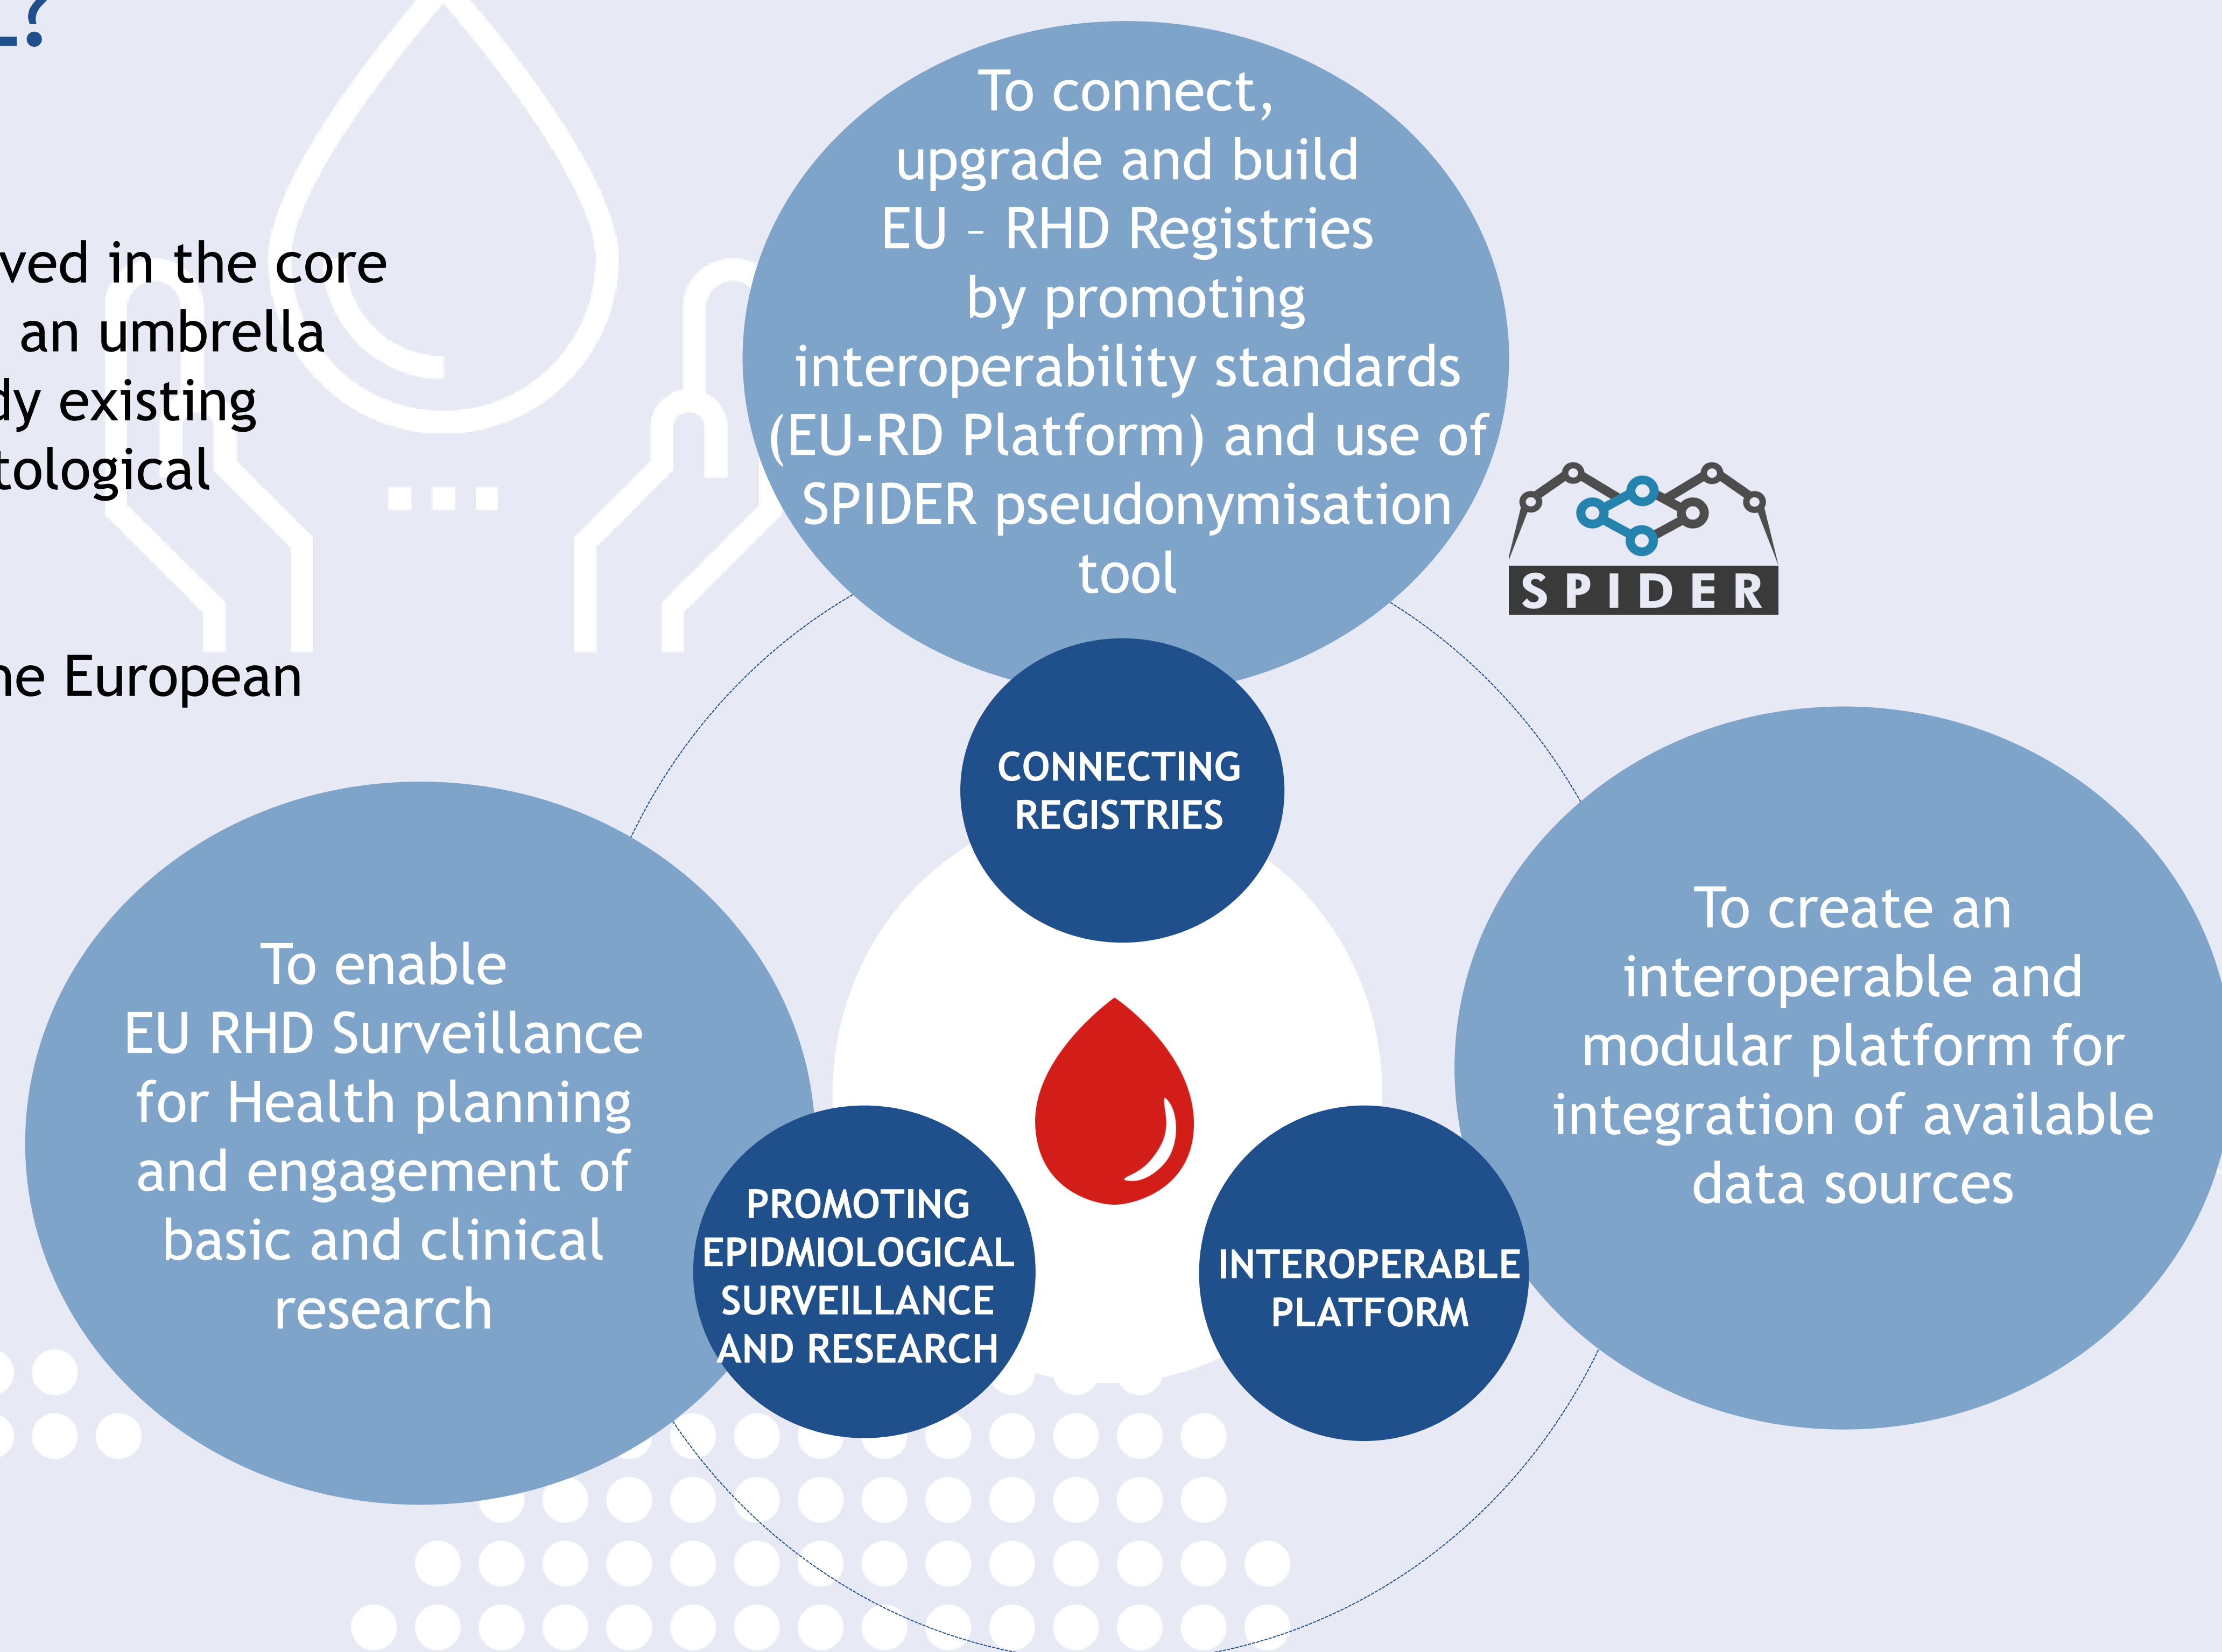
L?

ved in the core
an umbrella
dy existing
tological

he European

To connect, upgrade and build EU – RHD Registries by promoting interoperability standards (EU-RD Platform) and use of SPIDER pseudonymisation tool

SPIDER

CONNECTING REGISTRIES

To enable EU RHD Surveillance for Health planning and engagement of basic and clinical research

To create an interoperable and modular platform for integration of available data sources

PROMOTING EPIDMIOLOGICAL SURVEILLANCE AND RESEARCH

INTEROPERABLE PLATFORM